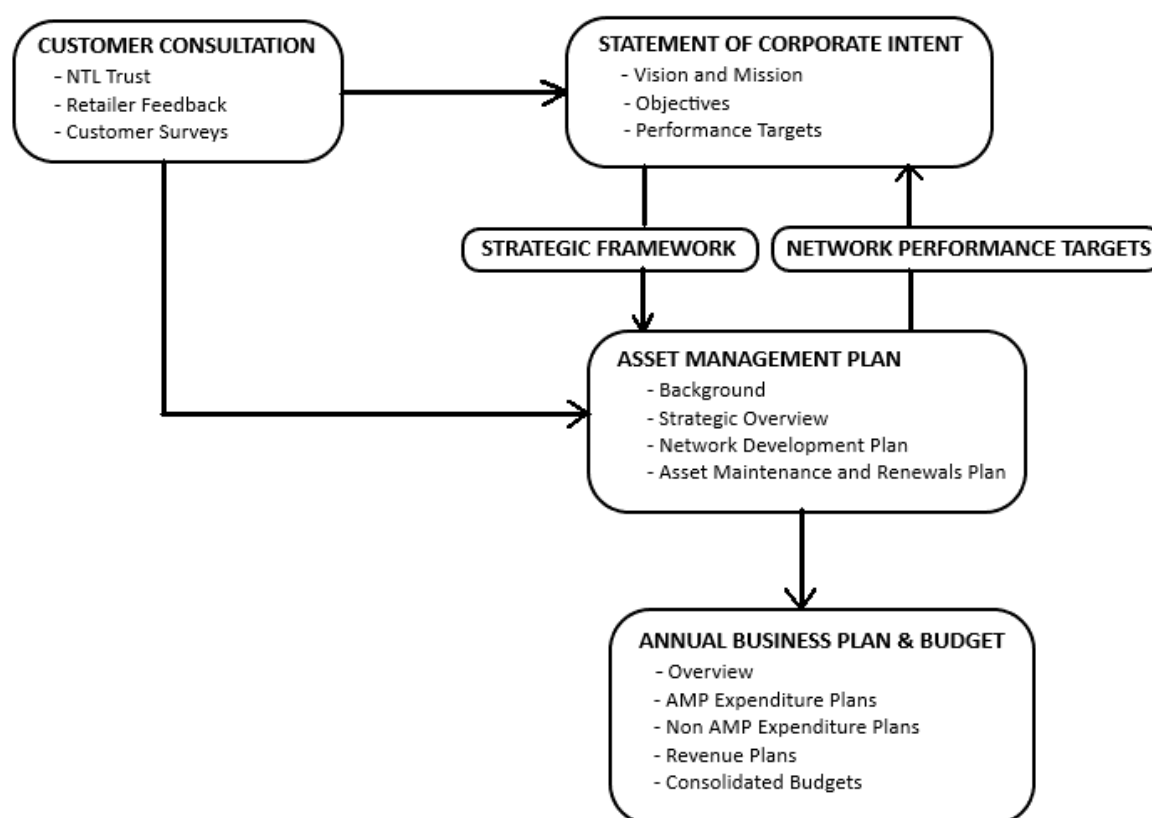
CUSTOMER CONSULTATION
- NTL Trust
- Retailer Feedback
- Customer Surveys

STATEMENT OF CORPORATE INTENT
- Vision and Mission
- Objectives
- Performance Targets

STRATEGIC FRAMEWORK

NETWORK PERFORMANCE TARGETS

ASSET MANAGEMENT PLAN
- Background
- Strategic Overview
- Network Development Plan
- Asset Maintenance and Renewals Plan

ANNUAL BUSINESS PLAN & BUDGET
- Overview
- AMP Expenditure Plans
- Non AMP Expenditure Plans
- Revenue Plans
- Consolidated Budgets